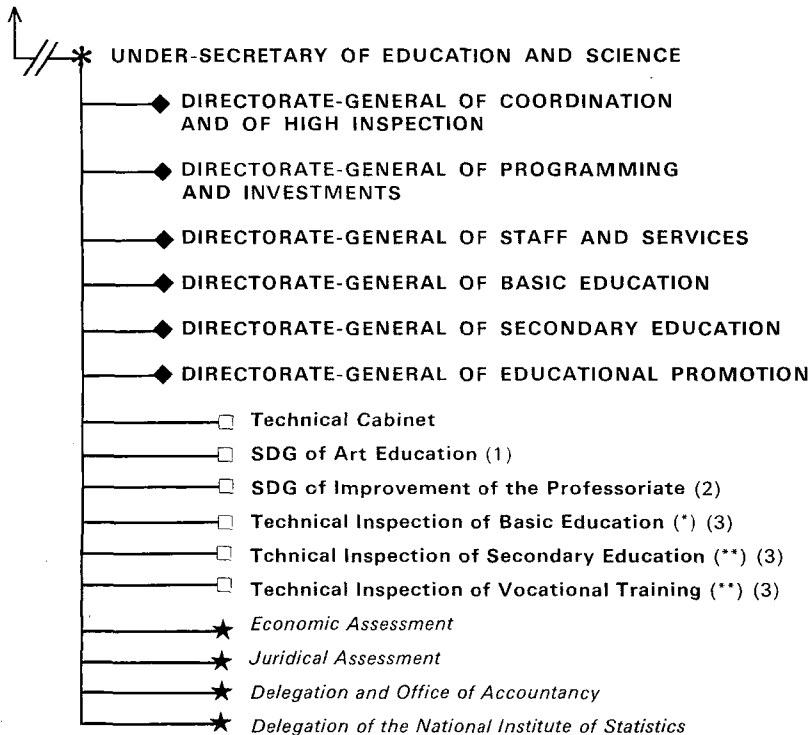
UNDER-SECRETARY OF EDUCATION AND SCIENCE

DIRECTORATE-GENERAL OF COORDINATION AND OF HIGH INSPECTION

DIRECTORATE-GENERAL OF PROGRAMMING AND INVESTMENTS

DIRECTORATE-GENERAL OF STAFF AND SERVICES

DIRECTORATE-GENERAL OF BASIC EDUCATION

DIRECTORATE-GENERAL OF SECONDARY EDUCATION

DIRECTORATE-GENERAL OF EDUCATIONAL PROMOTION

Technical Cabinet

SDG of Art Education (1)

SDG of Improvement of the Professoriate (2)

Technical Inspection of Basic Education (*) (3)

Tchnical Inspection of Secondary Education (**) (3)

Technical Inspection of Vocational Training (**) (3)

Economic Assessment

Juridical Assessment

Delegation and Office of Accountancy

Delegation of the National Institute of Statistics